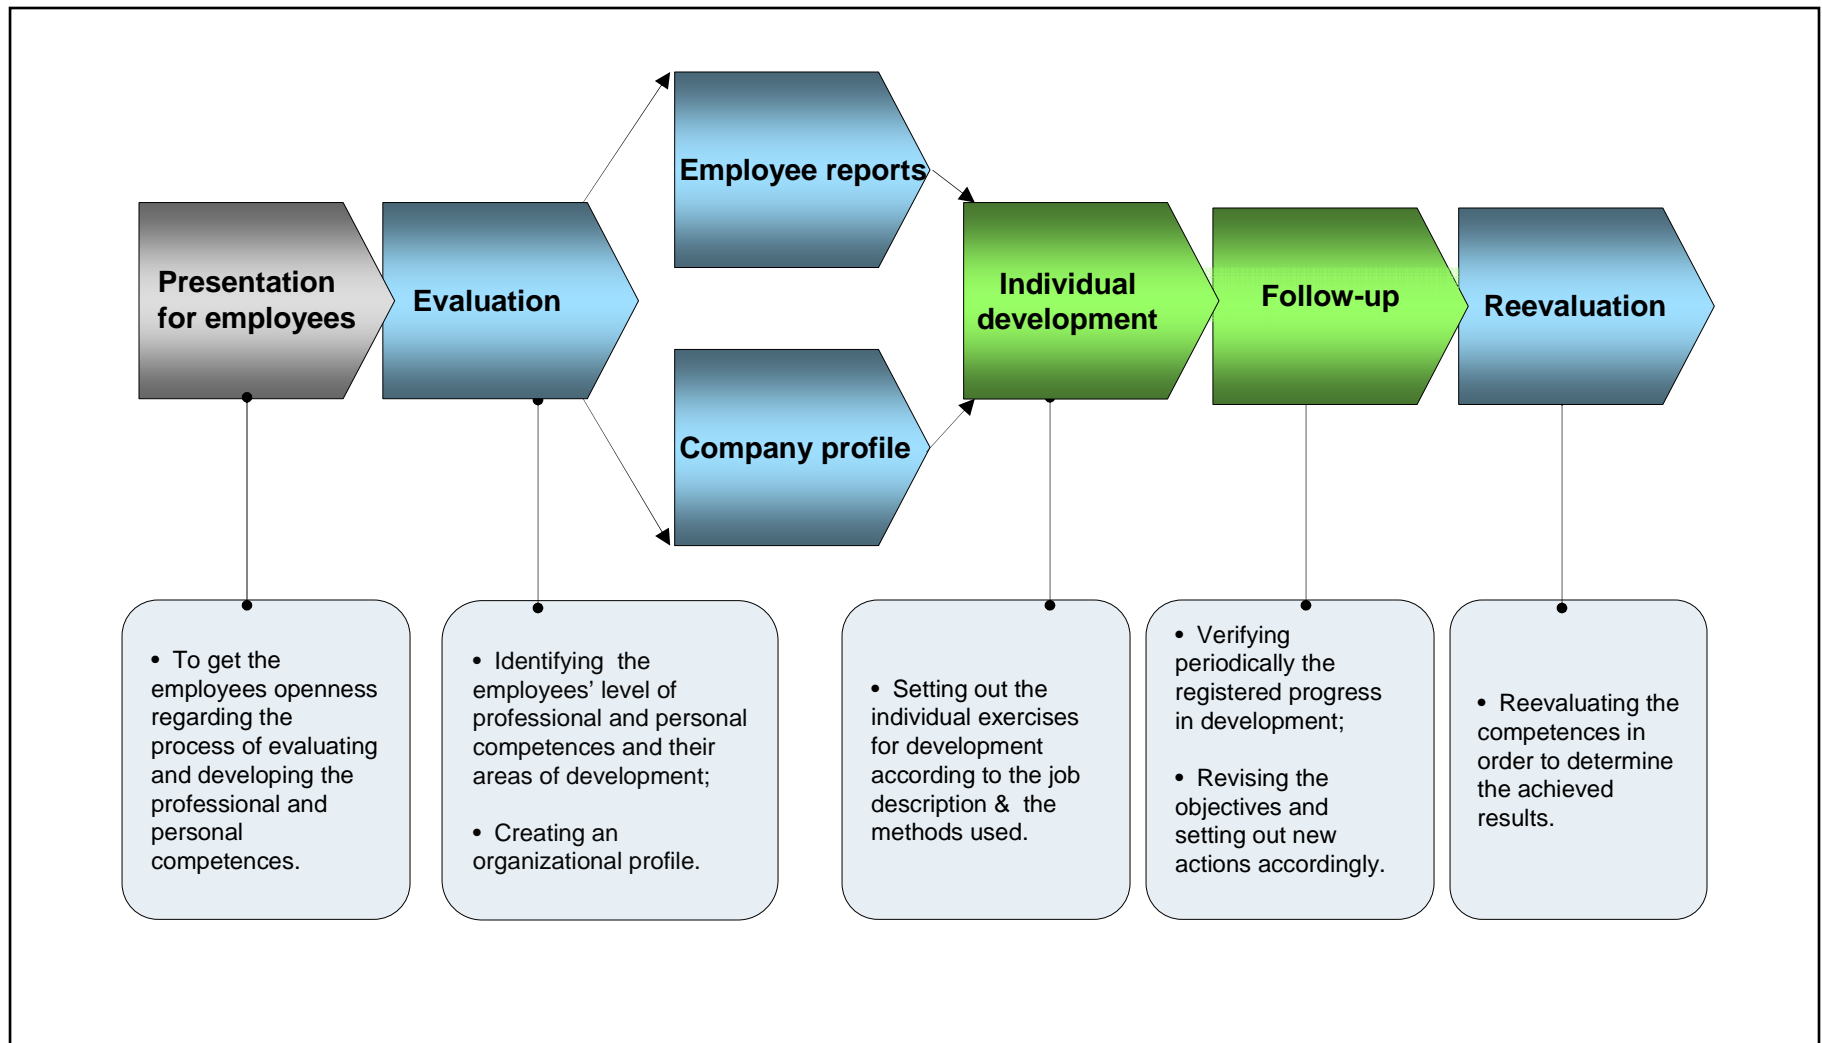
Presentation for employees

Evaluation

Employee reports

Company profile

Individual development

Follow-up

Reevaluation

• To get the employees openness regarding the process of evaluating and developing the professional and personal competences.

• Identifying the employees' level of professional and personal competences and their areas of development;

• Creating an organizational profile.

• Setting out the individual exercises for development according to the job description & the methods used.

• Verifying periodically the registered progress in development;

• Revising the objectives and setting out new actions accordingly.

• Reevaluating the competences in order to determine the achieved results.